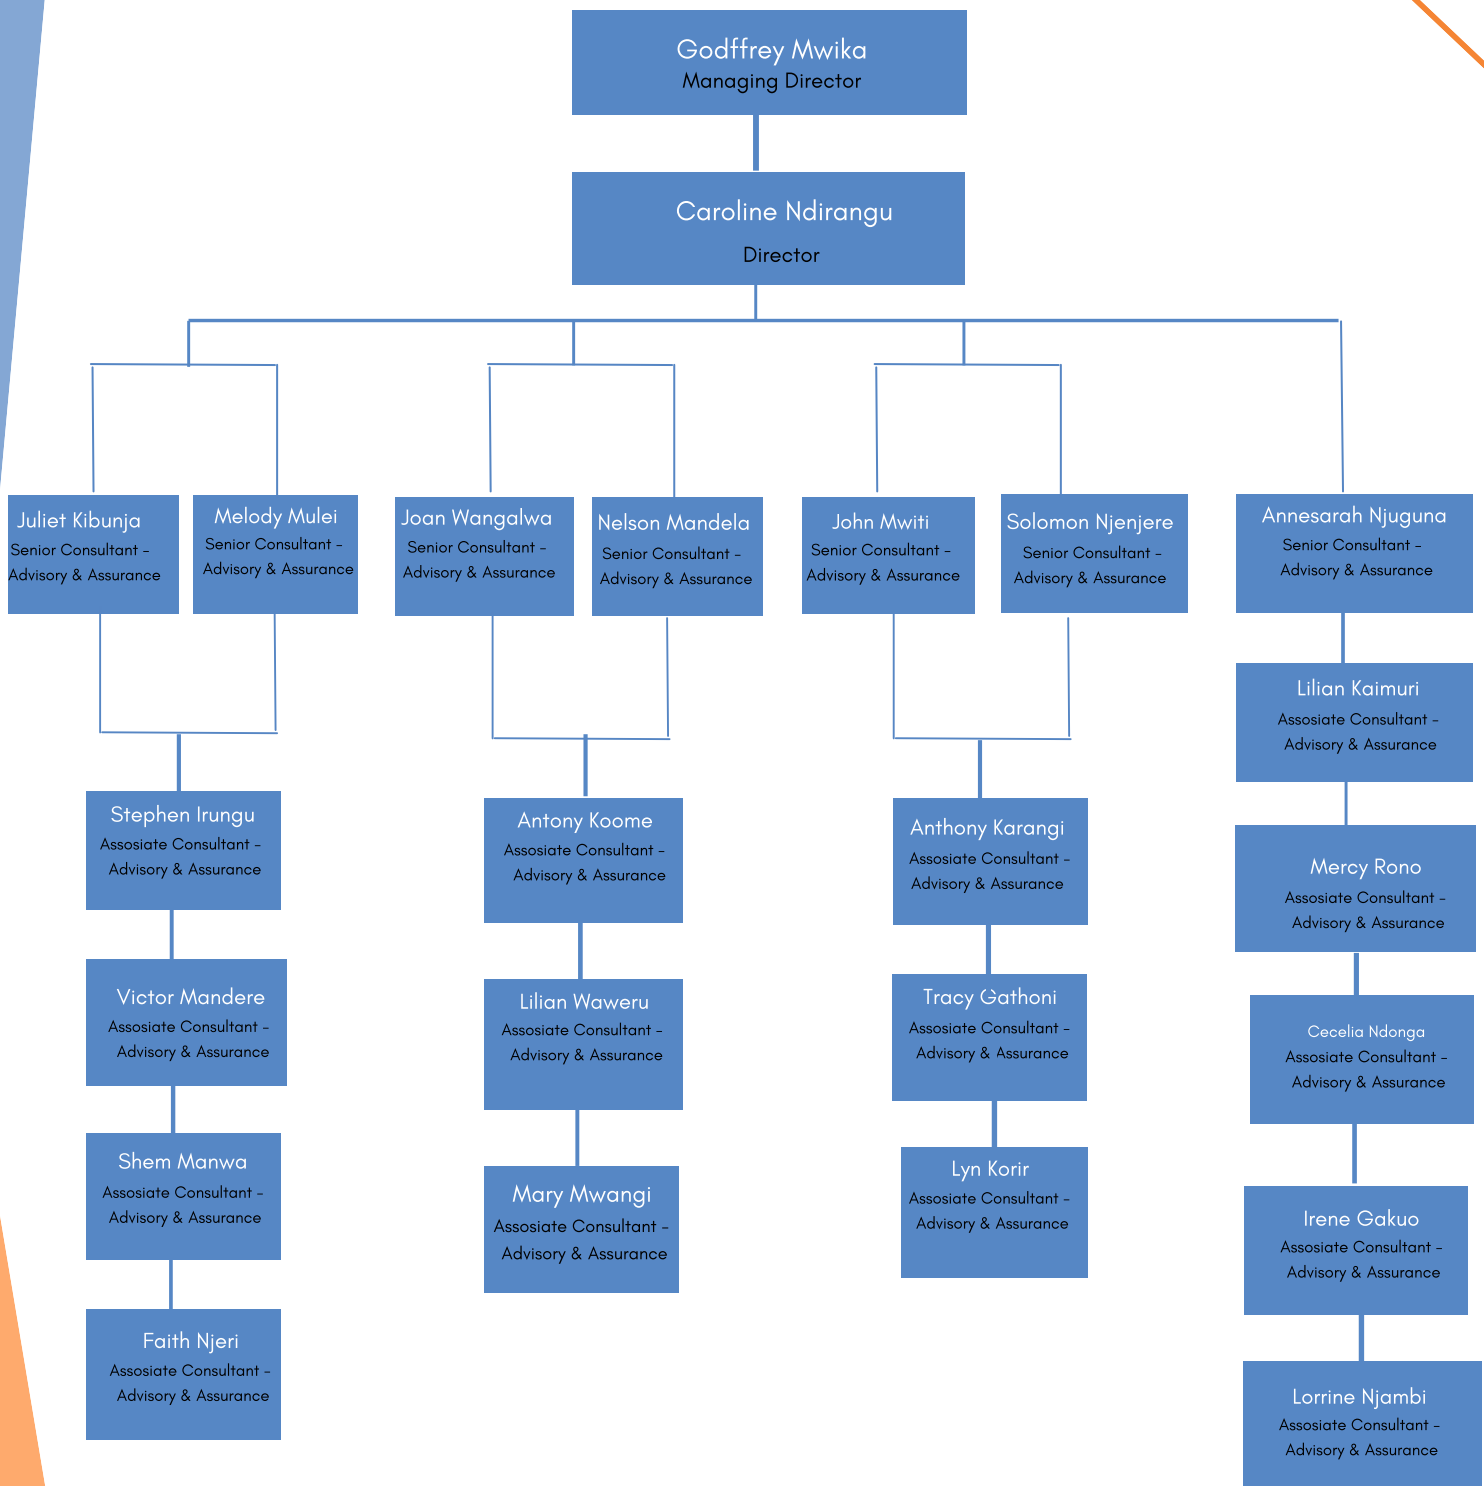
Godffrey Mwika
Managing Director

Caroline Ndirangu
Director

Juliet Kibunja
Senior Consultant – Advisory & Assurance

Melody Mulei
Senior Consultant – Advisory & Assurance

Joan Wangalwa
Senior Consultant – Advisory & Assurance

Nelson Mandela
Senior Consultant – Advisory & Assurance

John Mwiti
Senior Consultant – Advisory & Assurance

Solomon Njenjere
Senior Consultant – Advisory & Assurance

Annesarah Njuguna
Senior Consultant – Advisory & Assurance

Stephen Irungu
Assosiate Consultant – Advisory & Assurance

Victor Mandere
Assosiate Consultant – Advisory & Assurance

Shem Manwa
Assosiate Consultant – Advisory & Assurance

Faith Njeri
Assosiate Consultant – Advisory & Assurance

Antony Koome
Assosiate Consultant – Advisory & Assurance

Lilian Waweru
Assosiate Consultant – Advisory & Assurance

Mary Mwangi
Assosiate Consultant – Advisory & Assurance

Anthony Karangi
Assosiate Consultant – Advisory & Assurance

Tracy Gathoni
Assosiate Consultant – Advisory & Assurance

Lyn Korir
Assosiate Consultant – Advisory & Assurance

Lilian Kaimuri
Assosiate Consultant – Advisory & Assurance

Mercy Rono
Assosiate Consultant – Advisory & Assurance

Cecelia Ndonga
Assosiate Consultant – Advisory & Assurance

Irene Gakuo
Assosiate Consultant – Advisory & Assurance

Lorrine Njambi
Assosiate Consultant – Advisory & Assurance